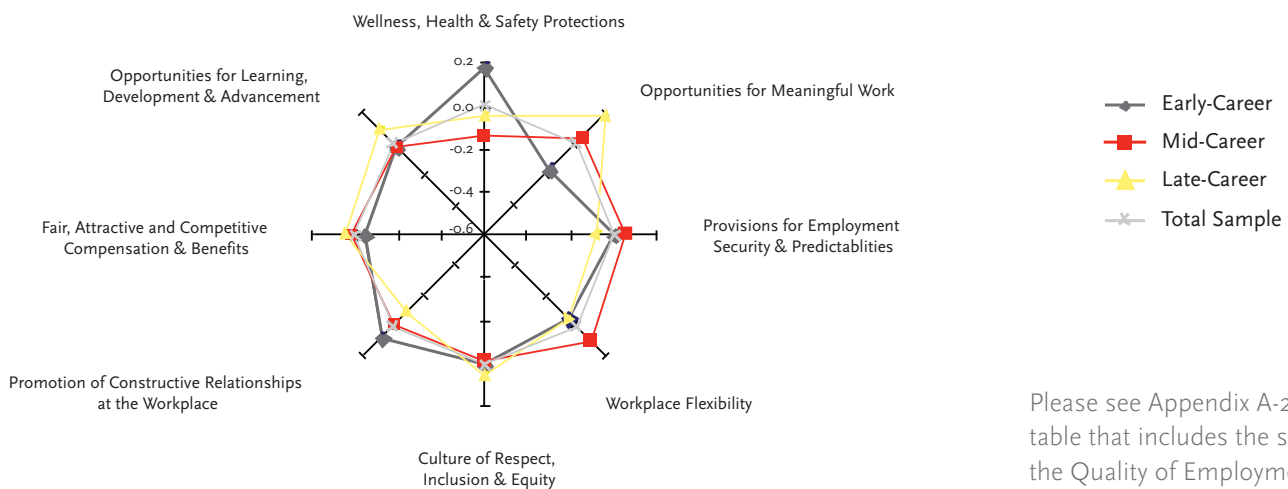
Wellness, Health & Safety Protections

Opportunities for Learning, Development & Advancement

Opportunities for Meaningful Work

0.2
0.0
-0.2
-0.4
-0.6

Fair, Attractive and Competitive Compensation & Benefits

Provisions for Employment Security & Predictablities

Promotion of Constructive Relationships at the Workplace

Workplace Flexibility

Culture of Respect, Inclusion & Equity

Early-Career
Mid-Career
Late-Career
Total Sample

Please see Appendix A-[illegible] table that includes the s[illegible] the Quality of Employm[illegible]